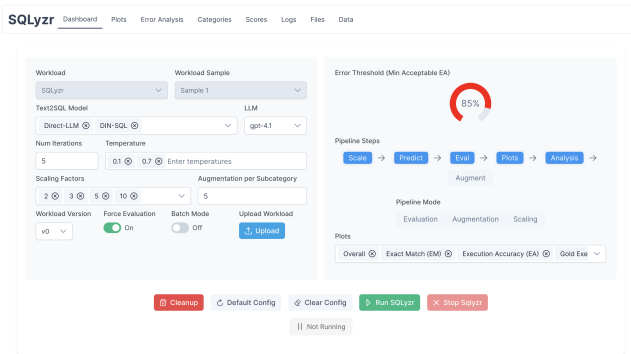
SQLyzr Dashboard Plots Error Analysis Categories Scores Logs Files Data

Workload
SQLyzr

Workload Sample
Sample 1

Text2SQL Model
Direct-LLM ⊗ DIN-SQL ⊗

LLM
gpt-4.1

Num Iterations
5

Temperature
0.1 ⊗ 0.7 ⊗ Enter temperatures

Scaling Factors
2 ⊗ 3 ⊗ 5 ⊗ 10 ⊗

Augmentation per Subcategory
5

Workload Version
v0

Force Evaluation
On

Batch Mode
Off

Upload Workload
Upload

Error Threshold (Min Acceptable EA)
85%

Pipeline Steps
Scale → Predict → Eval → Plots → Analysis →
Augment

Pipeline Mode
Evaluation Augmentation Scaling

Plots
Overall ⊗ Exact Match (EM) ⊗ Execution Accuracy (EA) ⊗ Gold Exe

Cleanup Default Config Clear Config Run SQLyzr Stop Sqlyzr
Not Running